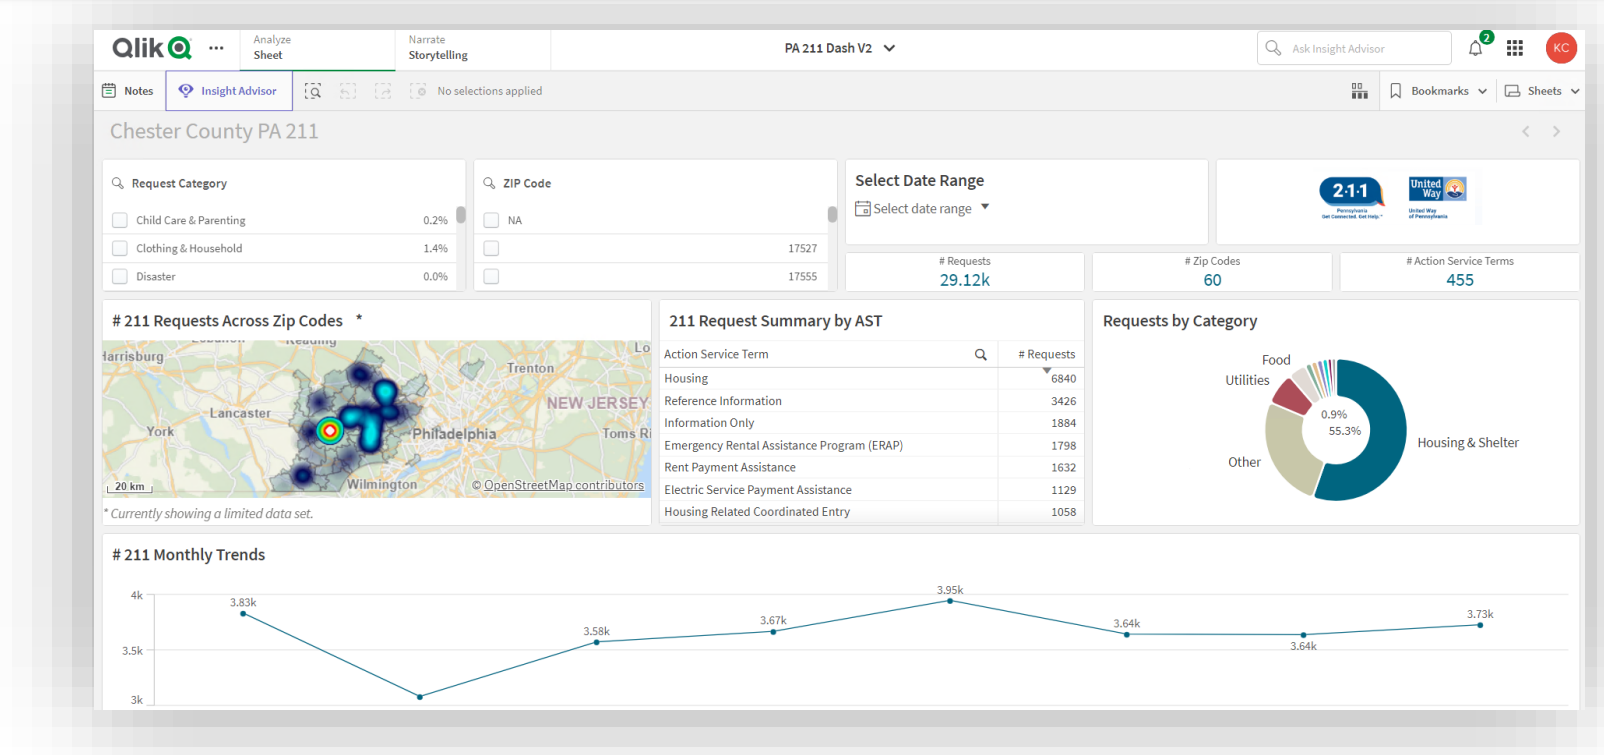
Qlik ···
Analyze
Sheet
Narrate
Storytelling
PA 211 Dash V2
Ask Insight Advisor
2
KC

Notes
Insight Advisor
No selections applied
Bookmarks
Sheets

Chester County PA 211

Request Category
Child Care & Parenting 0.2%
Clothing & Household 1.4%
Disaster 0.0%

ZIP Code
NA
17527
17555

Select Date Range
Select date range

2·1·1
Pennsylvania
Get Connected. Get Help.
United Way
United Way of Pennsylvania

# Requests
29.12k

# Zip Codes
60

# Action Service Terms
455

# 211 Requests Across Zip Codes *
Harrisburg
Lancaster
York
Trenton
NEW JERSEY
Philadelphia
Toms Ri
Wilmington
20 km
© OpenStreetMap contributors
* Currently showing a limited data set.

211 Request Summary by AST

| Action Service Term | # Requests |
|---|---|
| Housing | 6840 |
| Reference Information | 3426 |
| Information Only | 1884 |
| Emergency Rental Assistance Program (ERAP) | 1798 |
| Rent Payment Assistance | 1632 |
| Electric Service Payment Assistance | 1129 |
| Housing Related Coordinated Entry | 1058 |

Requests by Category
Food
Utilities
0.9%
55.3%
Housing & Shelter
Other

# 211 Monthly Trends
4k
3.5k
3k
3.83k
3.58k
3.67k
3.95k
3.64k
3.64k
3.73k